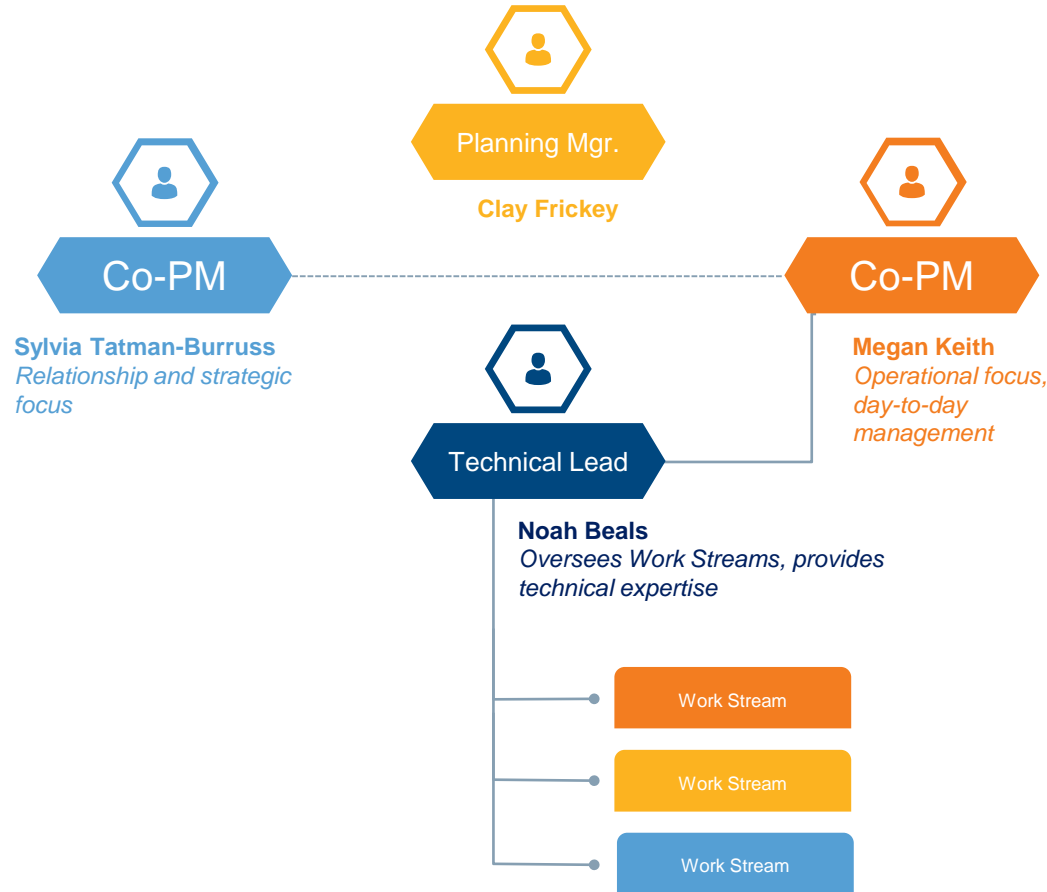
Planning Mgr.

Clay Frickey

Co-PM

Sylvia Tatman-Burruss
Relationship and strategic focus

Co-PM

Megan Keith
Operational focus, day-to-day management

Technical Lead

Noah Beals
Oversees Work Streams, provides technical expertise

Work Stream

Work Stream

Work Stream